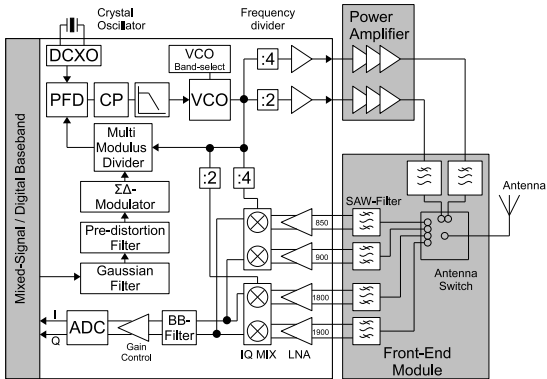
Crystal Oscillator

Frequency divider

Power Amplifier

DCXO

VCO Band-select

:4

PFD

CP

VCO

:2

Mixed-Signal / Digital Baseband

Multi Modulus Divider

ΣΔ-Modulator

:2

:4

SAW-Filter

Antenna

Pre-distortion Filter

850

900

Gaussian Filter

Antenna Switch

1800

I

Q

ADC

BB-Filter

1900

Gain Control

IQ MIX

LNA

Front-End Module